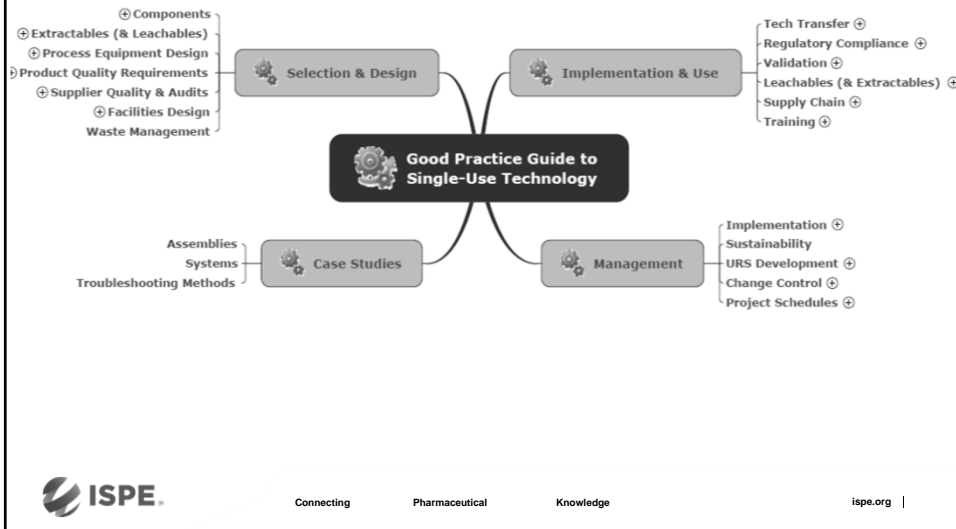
Good Practice Guide to Single-Use Technology

Selection & Design
⊕ Components
⊕ Extractables (& Leachables)
⊕ Process Equipment Design
⊕ Product Quality Requirements
⊕ Supplier Quality & Audits
⊕ Facilities Design
Waste Management

Implementation & Use
Tech Transfer ⊕
Regulatory Compliance ⊕
Validation ⊕
Leachables (& Extractables) ⊕
Supply Chain ⊕
Training ⊕

Case Studies
Assemblies
Systems
Troubleshooting Methods

Management
Implementation ⊕
Sustainability
URS Development ⊕
Change Control ⊕
Project Schedules ⊕

ISPE

Connecting Pharmaceutical Knowledge

ispe.org